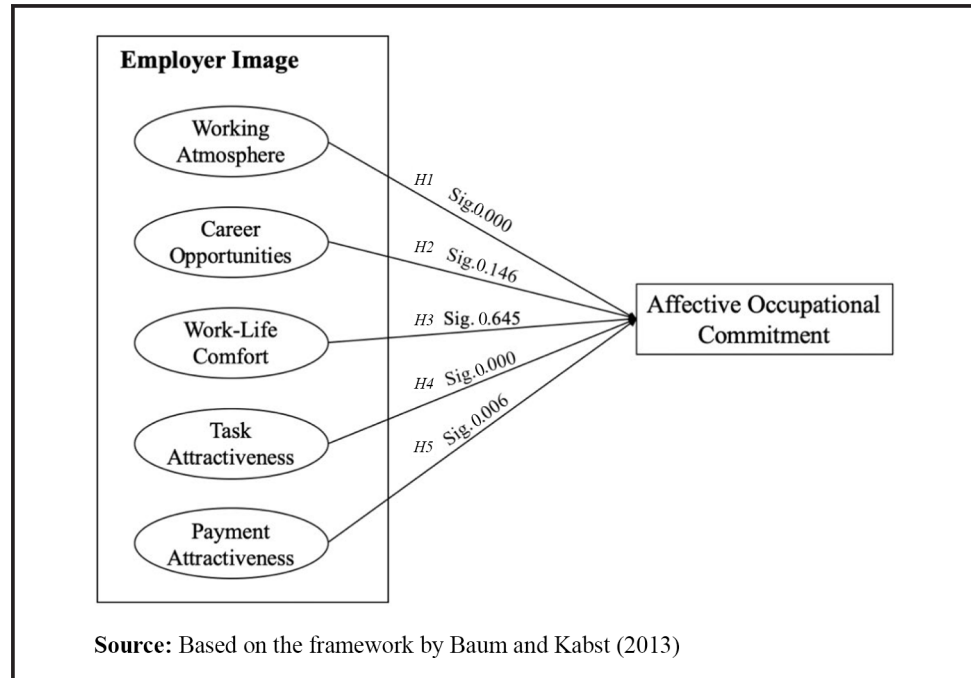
Employer Image

Working Atmosphere

Career Opportunities

Work-Life Comfort

Task Attractiveness

Payment Attractiveness

H1 Sig.0.000

H2 Sig.0.146

H3 Sig. 0.645

H4 Sig.0.000

H5 Sig.0.006

Affective Occupational Commitment

Source: Based on the framework by Baum and Kabst (2013)